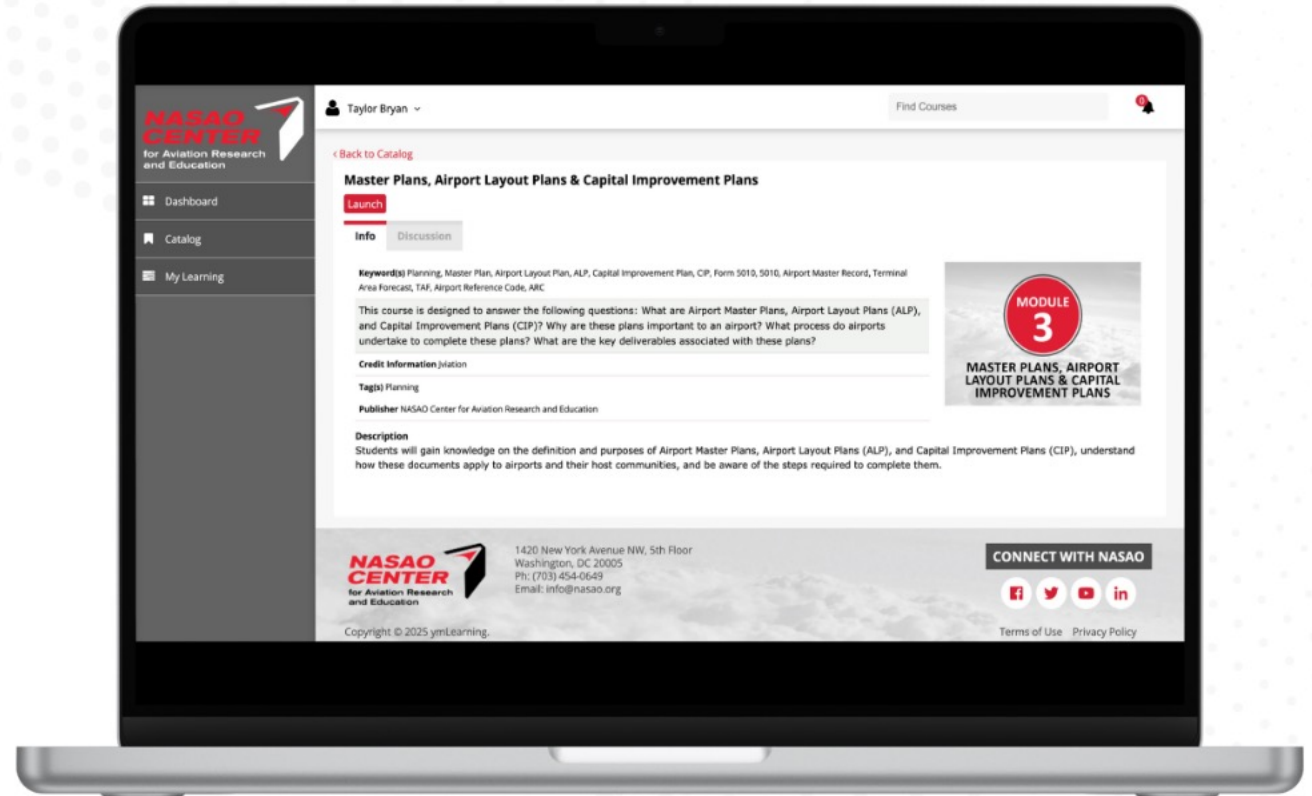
NASAO CENTER for Aviation Research and Education

Dashboard

Catalog

My Learning

Taylor Bryan

Find Courses

0

‹ Back to Catalog

Master Plans, Airport Layout Plans & Capital Improvement Plans

Launch

Info

Discussion

Keyword(s) Planning, Master Plan, Airport Layout Plan, ALP, Capital Improvement Plan, CIP, Form 5010, 5010, Airport Master Record, Terminal Area Forecast, TAF, Airport Reference Code, ARC

This course is designed to answer the following questions: What are Airport Master Plans, Airport Layout Plans (ALP), and Capital Improvement Plans (CIP)? Why are these plans important to an airport? What process do airports undertake to complete these plans? What are the key deliverables associated with these plans?

Credit Information Aviation

Tag(s) Planning

Publisher NASAO Center for Aviation Research and Education

MODULE 3

MASTER PLANS, AIRPORT LAYOUT PLANS & CAPITAL IMPROVEMENT PLANS

Description

Students will gain knowledge on the definition and purposes of Airport Master Plans, Airport Layout Plans (ALP), and Capital Improvement Plans (CIP), understand how these documents apply to airports and their host communities, and be aware of the steps required to complete them.

NASAO CENTER for Aviation Research and Education

1420 New York Avenue NW, 5th Floor
Washington, DC 20005
Ph: (703) 454-0649
Email: info@nasao.org

CONNECT WITH NASAO

Copyright © 2025 ymLearning.

Terms of Use Privacy Policy